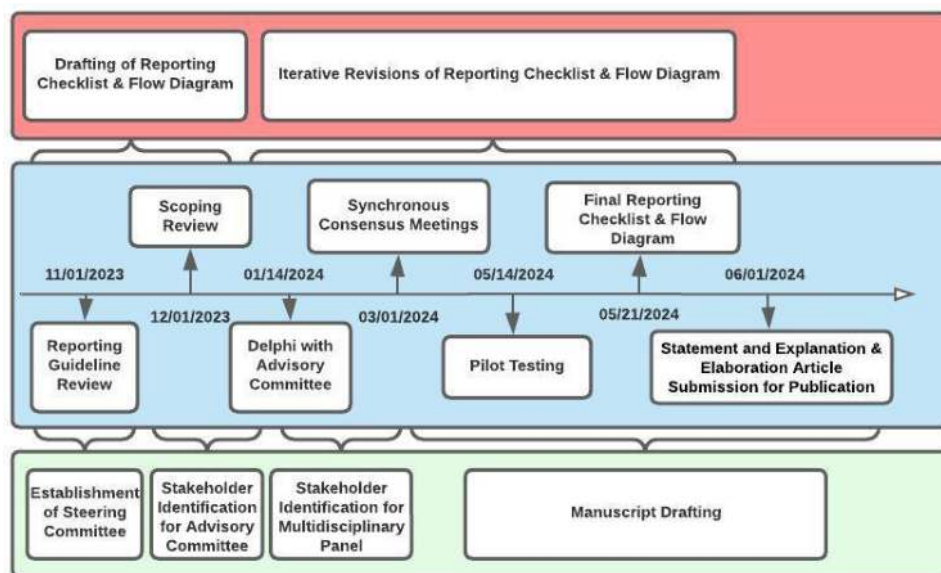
Drafting of Reporting Checklist & Flow Diagram

Iterative Revisions of Reporting Checklist & Flow Diagram

Scoping Review

Synchronous Consensus Meetings

Final Reporting Checklist & Flow Diagram

11/01/2023

01/14/2024

05/14/2024

06/01/2024

12/01/2023

03/01/2024

05/21/2024

Reporting Guideline Review

Delphi with Advisory Committee

Pilot Testing

Statement and Explanation & Elaboration Article Submission for Publication

Establishment of Steering Committee

Stakeholder Identification for Advisory Committee

Stakeholder Identification for Multidisciplinary Panel

Manuscript Drafting